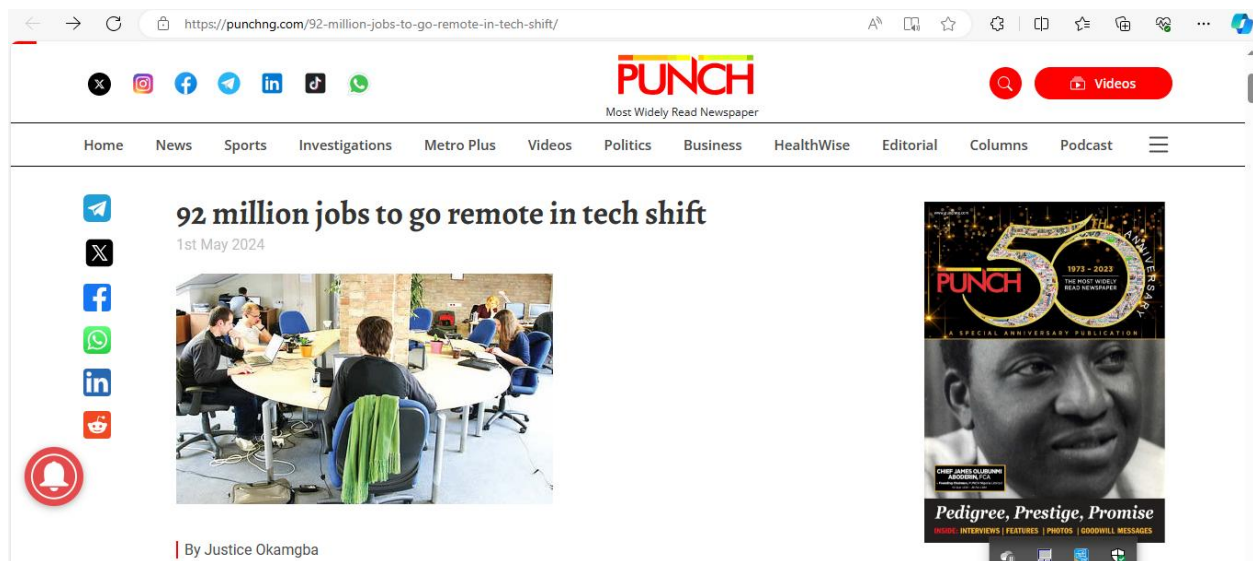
https://punchng.com/92-million-jobs-to-go-remote-in-tech-shift/

PUNCH
Most Widely Read Newspaper

Videos

Home News Sports Investigations Metro Plus Videos Politics Business HealthWise Editorial Columns Podcast

92 million jobs to go remote in tech shift
1st May 2024

By Justice Okamgba

PUNCH 50TH ANNIVERSARY
1973 - 2023
THE MOST WIDELY READ NEWSPAPER
A SPECIAL ANNIVERSARY PUBLICATION
CHIEF JAMES OLUBUNMI ABODERIN, FCA
Pedigree, Prestige, Promise
INSIDE: INTERVIEWS | FEATURES | PHOTOS | GOODWILL MESSAGES